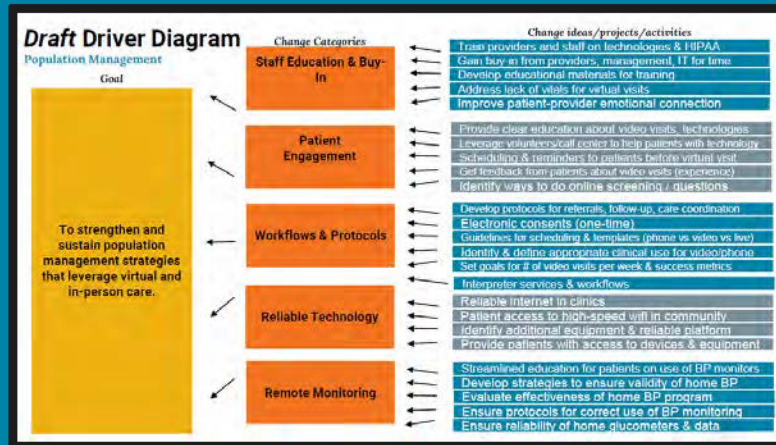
*Draft* Driver Diagram
Population Management

Goal

To strengthen and sustain population management strategies that leverage virtual and in-person care.

Change Categories

Staff Education & Buy-In

Patient Engagement

Workflows & Protocols

Reliable Technology

Remote Monitoring

Change ideas/projects/activities

Train providers and staff on technologies & HIPAA
Gain buy-in from providers, management, IT for time
Develop educational materials for training
Address lack of vitals for virtual visits
Improve patient-provider emotional connection

Provide clear education about video visits, technologies
Leverage volunteers/call center to help patients with technology
Scheduling & reminders to patients before virtual visit
Get feedback from patients about video visits (experience)
Identify ways to do online screening / questions

Develop protocols for referrals, follow-up, care coordination
Electronic consents (one-time)
Guidelines for scheduling & templates (phone vs video vs live)
Identify & define appropriate clinical use for video/phone
Set goals for # of video visits per week & success metrics
Interpreter services & workflows

Reliable internet in clinics
Patient access to high-speed wifi in community
Identify additional equipment & reliable platform
Provide patients with access to devices & equipment

Streamlined education for patients on use of BP monitors
Develop strategies to ensure validity of home BP
Evaluate effectiveness of home BP program
Ensure protocols for correct use of BP monitoring
Ensure reliability of home glucometers & data